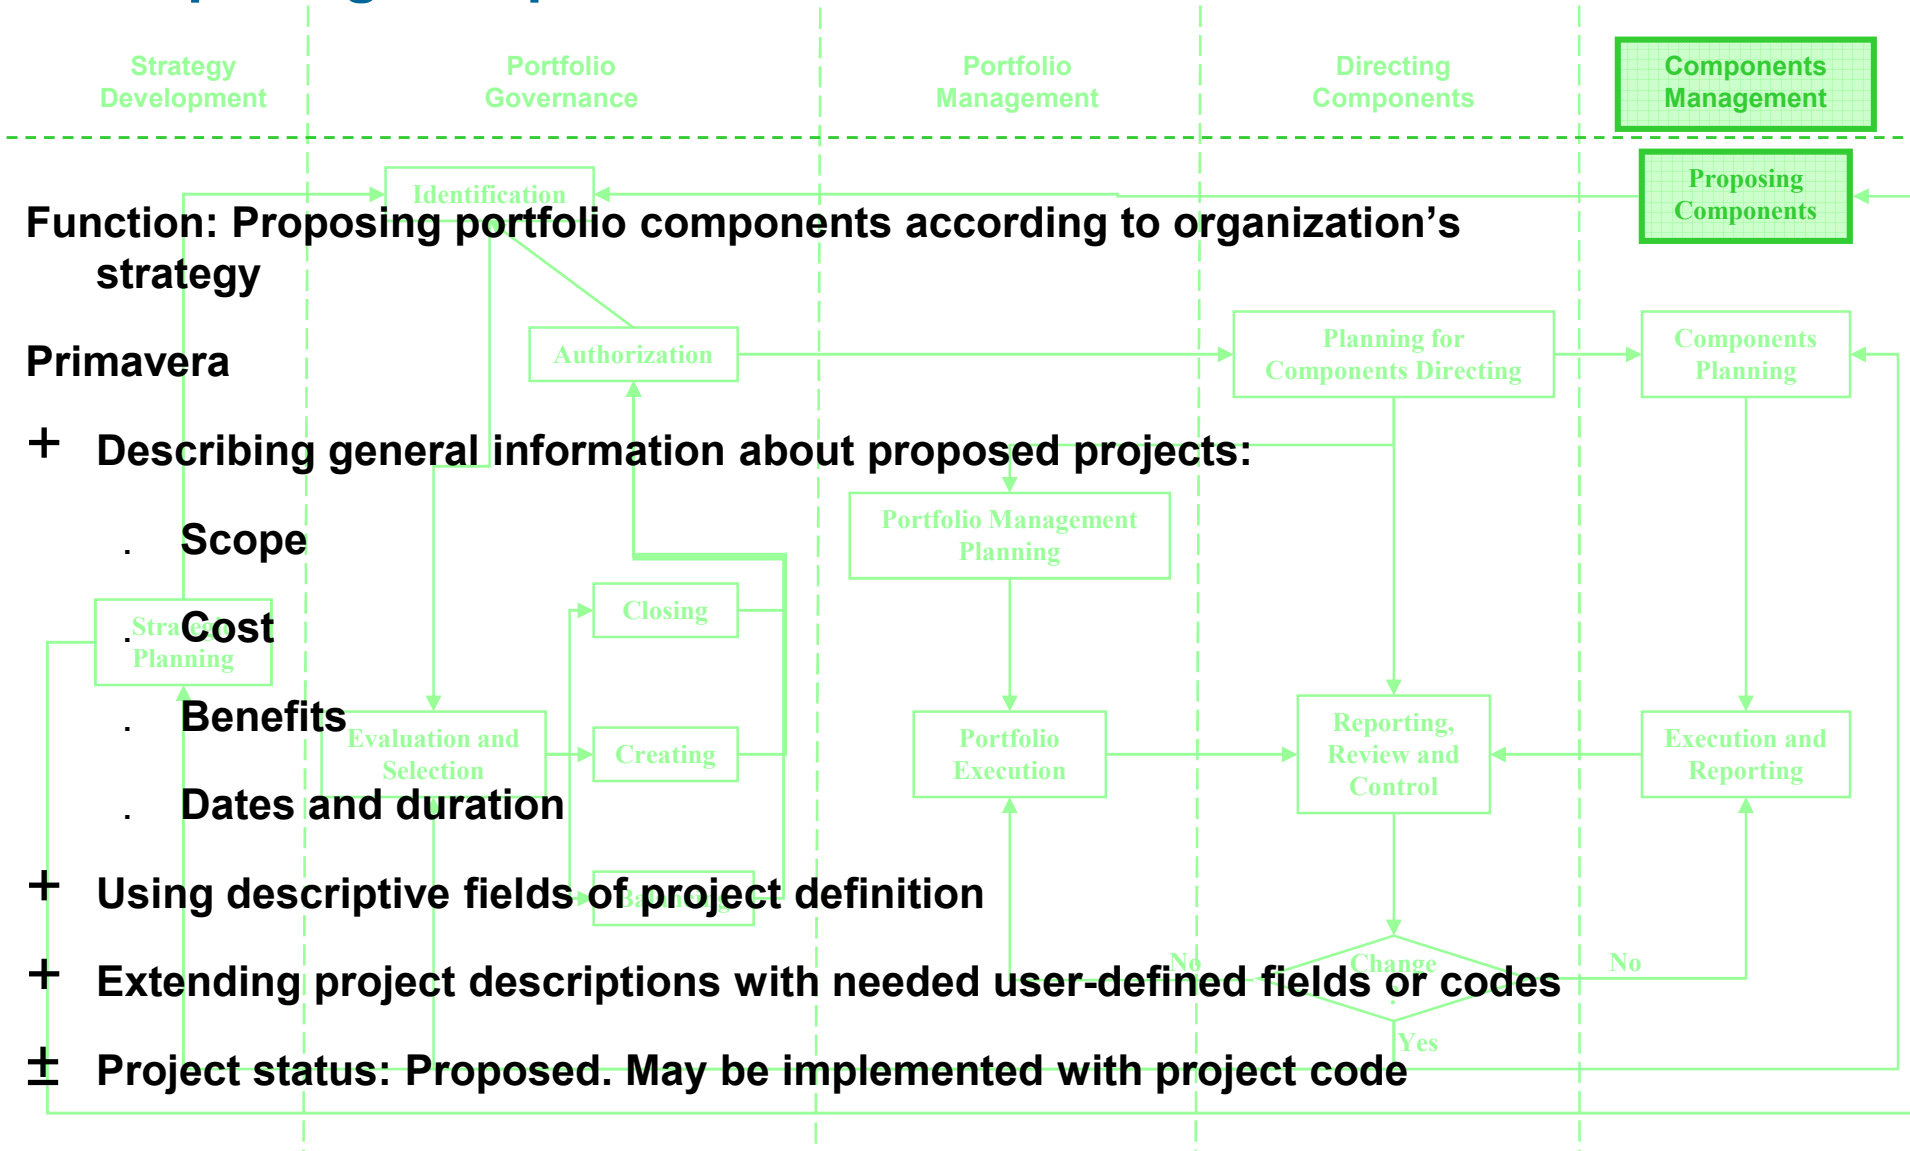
Strategy Development

Portfolio Governance

Portfolio Management

Directing Components

Components Management

Identification

Proposing Components

Function: Proposing portfolio components according to organization’s strategy

Primavera

Authorization

Planning for Components Directing

Components Planning

+ Describing general information about proposed projects:

Portfolio Management Planning

. Scope

Closing

Strategic Planning

. Cost

. Benefits

Evaluation and Selection

Creating

Portfolio Execution

Reporting, Review and Control

Execution and Reporting

. Dates and duration

+ Using descriptive fields of project definition

Banning

No

Change

No

+ Extending project descriptions with needed user-defined fields or codes

Yes

± Project status: Proposed. May be implemented with project code